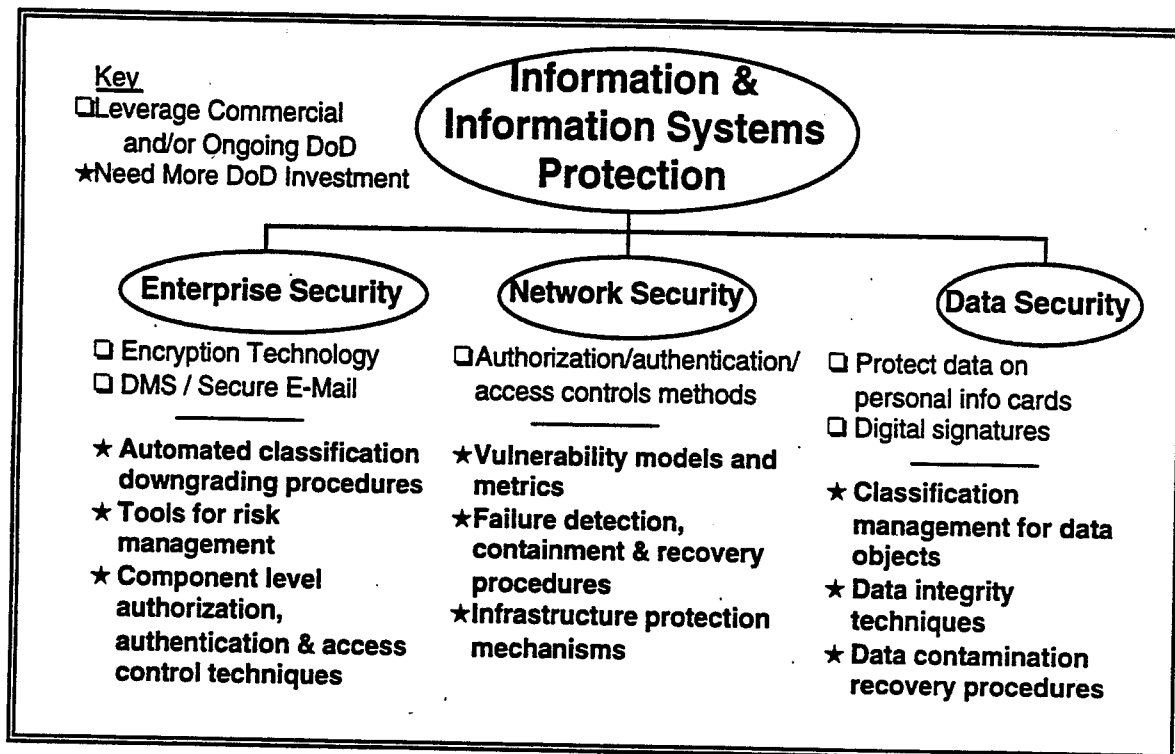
Key
❑Leverage Commercial and/or Ongoing DoD
★Need More DoD Investment

Information & Information Systems Protection

Enterprise Security

❑ Encryption Technology
❑ DMS / Secure E-Mail

★ Automated classification downgrading procedures
★ Tools for risk management
★ Component level authorization, authentication & access control techniques

Network Security

❑Authorization/authentication/ access controls methods

★Vulnerability models and metrics
★Failure detection, containment & recovery procedures
★Infrastructure protection mechanisms

Data Security

❑ Protect data on personal info cards
❑ Digital signatures

★ Classification management for data objects
★ Data integrity techniques
★ Data contamination recovery procedures